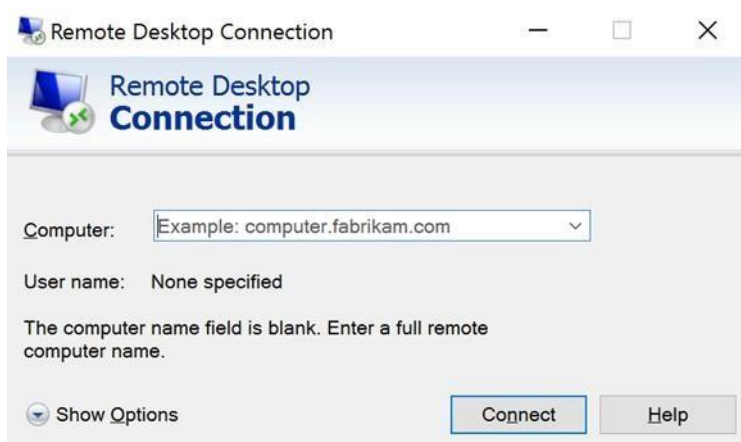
Remote Desktop Connection

Remote Desktop
Connection

Computer: Example: computer.fabrikam.com

User name: None specified

The computer name field is blank. Enter a full remote computer name.

Show Options

Connect

Help